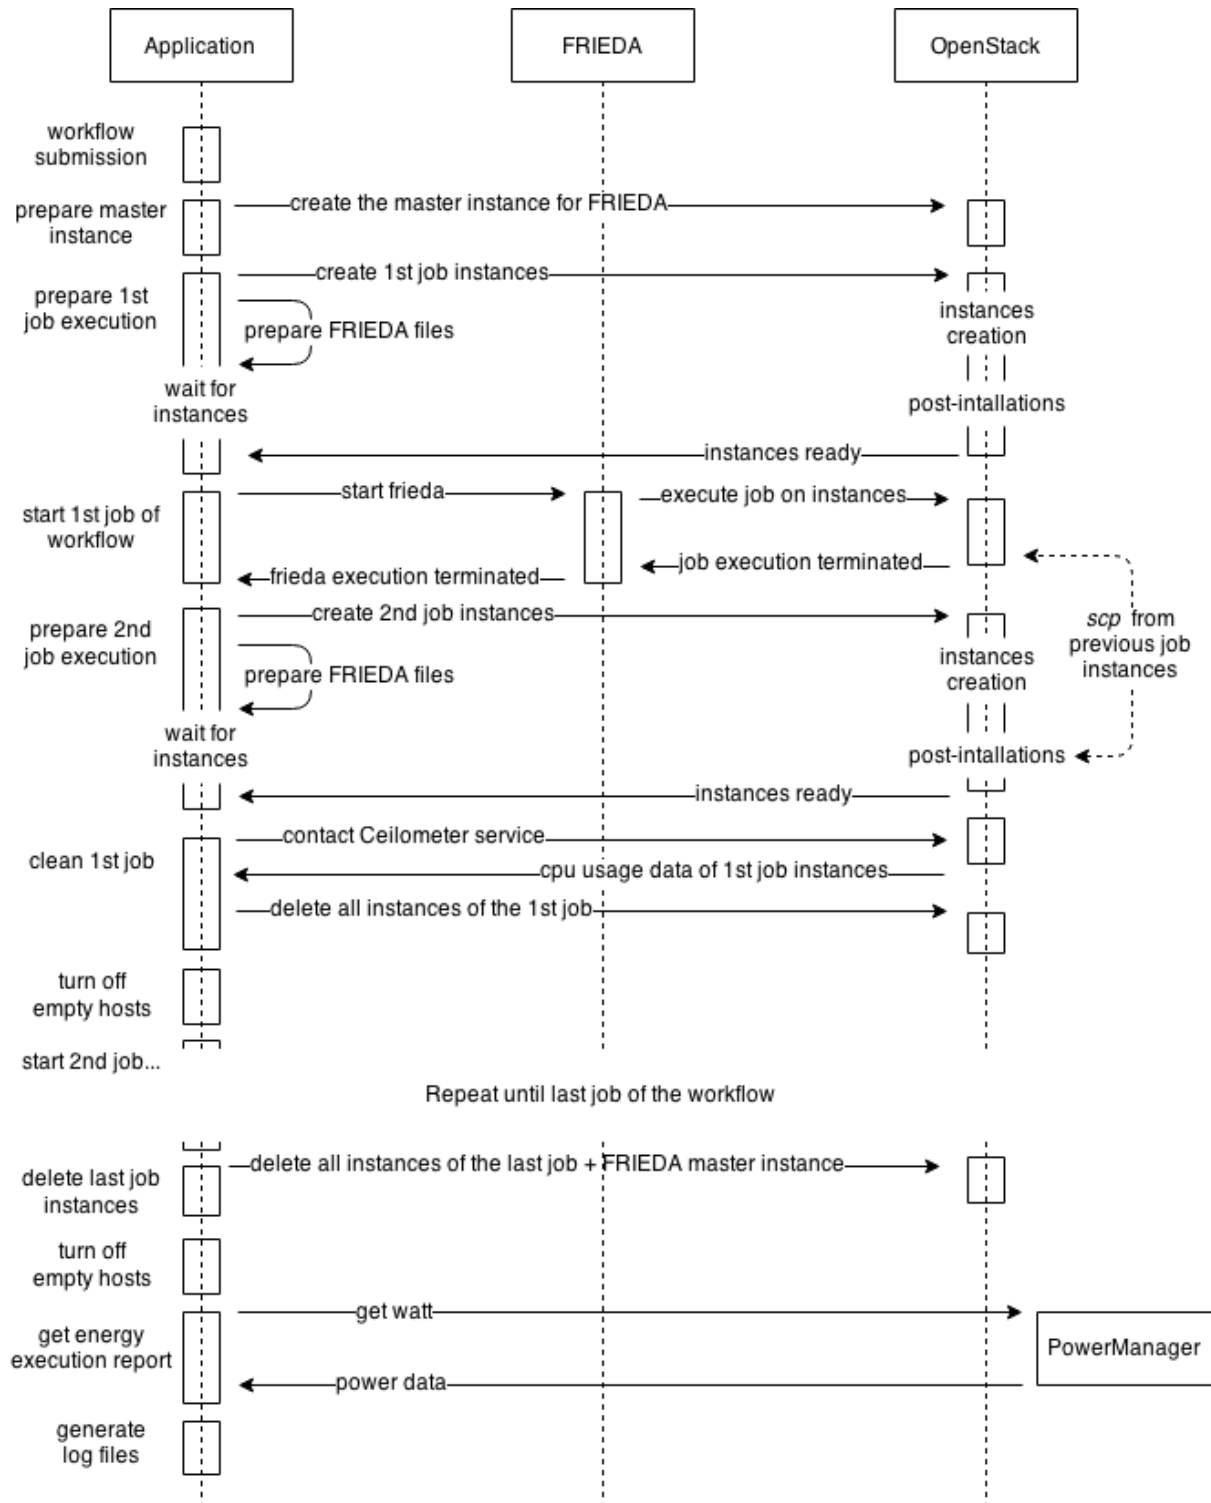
Application

FRIEDA

OpenStack

workflow submission

prepare master instance

create the master instance for FRIEDA

create 1st job instances

prepare 1st job execution

prepare FRIEDA files

instances creation

wait for instances

post-intallations

instances ready

start frieda

execute job on instances

start 1st job of workflow

job execution terminated

frieda execution terminated

create 2nd job instances

scp from previous job instances

prepare 2nd job execution

prepare FRIEDA files

instances creation

wait for instances

post-intallations

instances ready

contact Ceilometer service

clean 1st job

cpu usage data of 1st job instances

delete all instances of the 1st job

turn off empty hosts

start 2nd job...

Repeat until last job of the workflow

delete last job instances

delete all instances of the last job + FRIEDA master instance

turn off empty hosts

get watt

get energy execution report

PowerManager

power data

generate log files